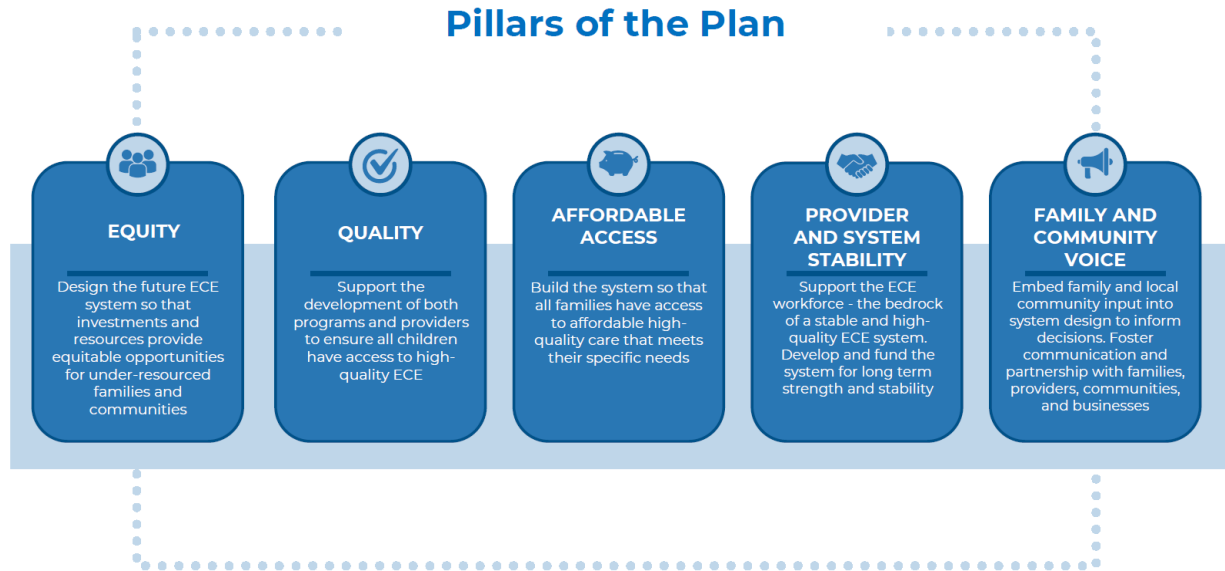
Pillars of the Plan

EQUITY

Design the future ECE system so that investments and resources provide equitable opportunities for under-resourced families and communities

QUALITY

Support the development of both programs and providers to ensure all children have access to high-quality ECE

AFFORDABLE ACCESS

Build the system so that all families have access to affordable high-quality care that meets their specific needs

PROVIDER AND SYSTEM STABILITY

Support the ECE workforce - the bedrock of a stable and high-quality ECE system. Develop and fund the system for long term strength and stability

FAMILY AND COMMUNITY VOICE

Embed family and local community input into system design to inform decisions. Foster communication and partnership with families, providers, communities, and businesses